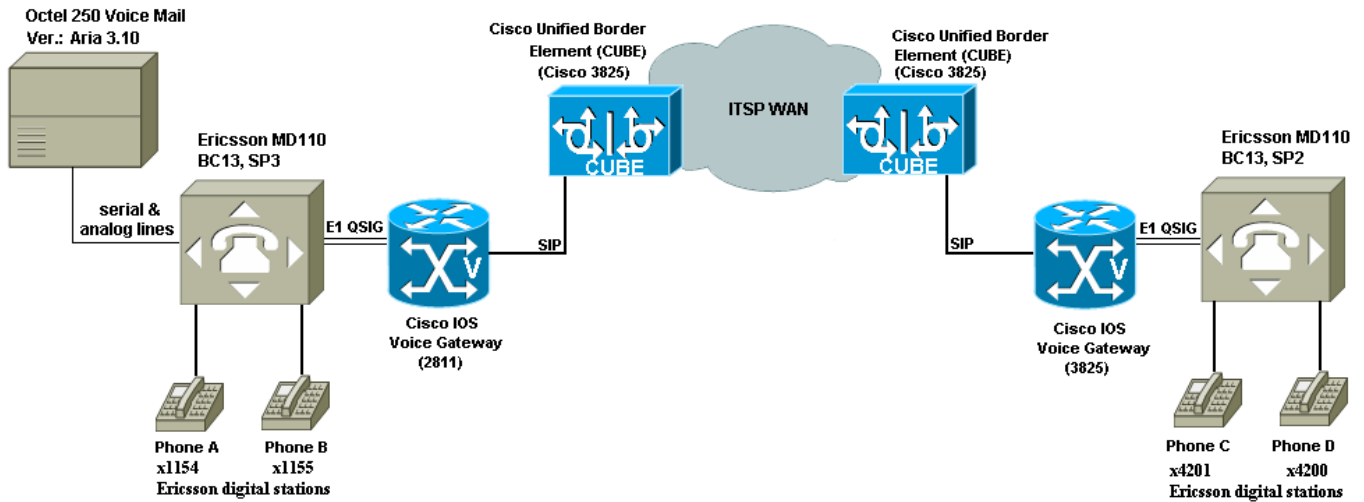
Octel 250 Voice Mail
Ver.: Aria 3.10

Ericsson MD110
BC13, SP3

serial & analog lines

E1 QSIG

Cisco IOS Voice Gateway (2811)

SIP

Cisco Unified Border Element (CUBE) (Cisco 3825)

CUBE

ITSP WAN

Cisco Unified Border Element (CUBE) (Cisco 3825)

CUBE

SIP

Cisco IOS Voice Gateway (3825)

E1 QSIG

Ericsson MD110
BC13, SP2

Phone A
x1154

Phone B
x1155

Ericsson digital stations

Phone C
x4201

Phone D
x4200

Ericsson digital stations